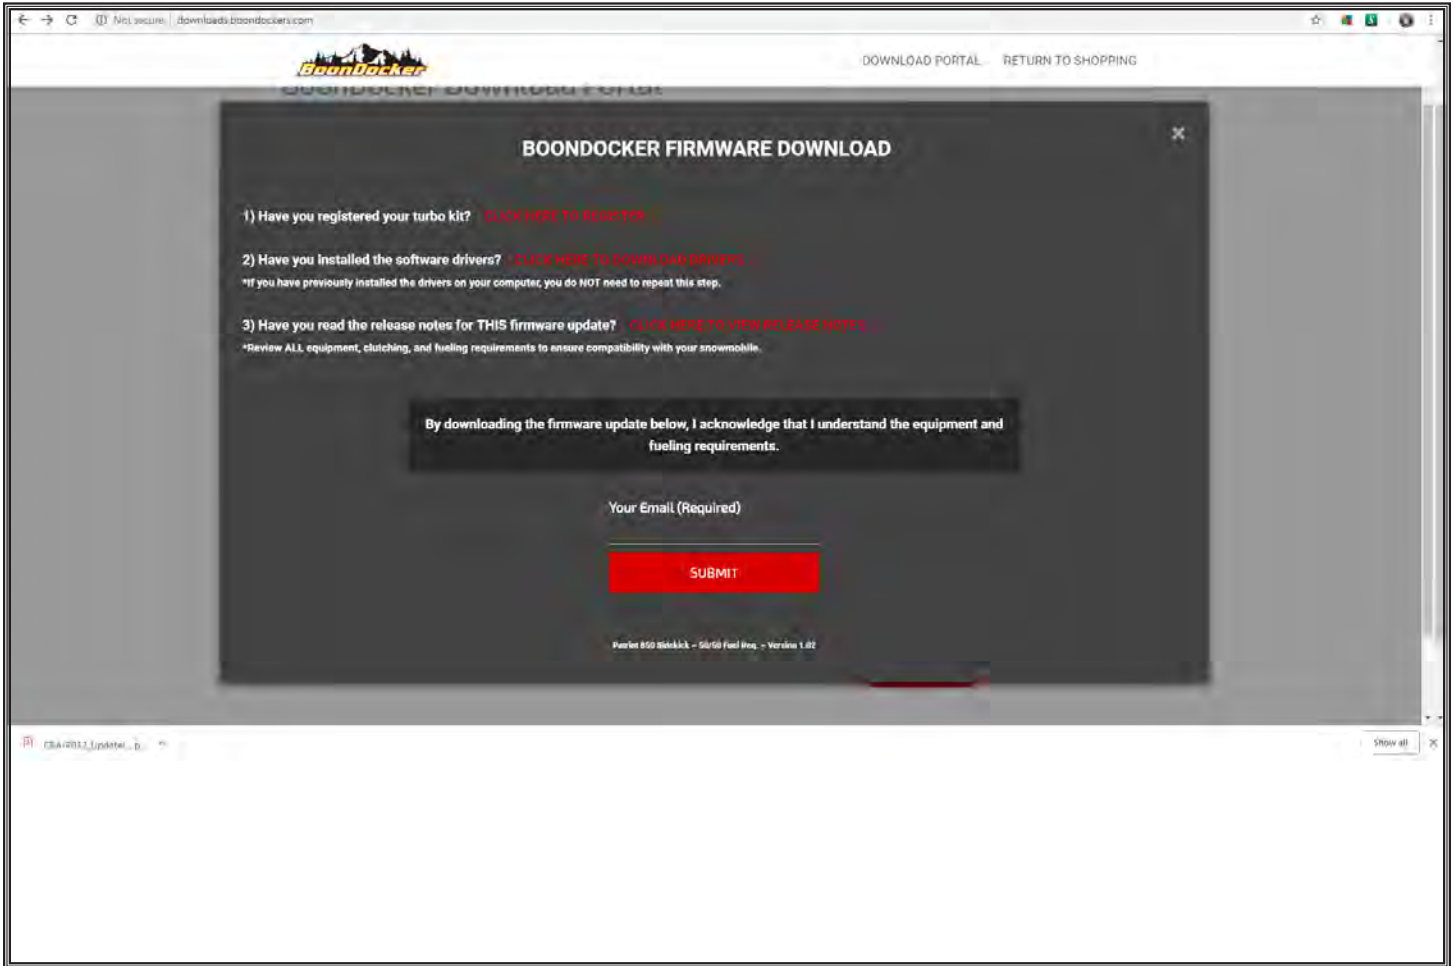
Not secure | downloads.boondockers.com

BoonDocker

DOWNLOAD PORTAL RETURN TO SHOPPING

BoonDocker Download Portal

BOONDOCKER FIRMWARE DOWNLOAD

×

1) Have you registered your turbo kit? CLICK HERE TO REGISTER

2) Have you installed the software drivers? CLICK HERE TO DOWNLOAD DRIVERS

*If you have previously installed the drivers on your computer, you do NOT need to repeat this step.

3) Have you read the release notes for THIS firmware update? CLICK HERE TO VIEW RELEASE NOTES

*Review ALL equipment, clutching, and fueling requirements to ensure compatibility with your snowmobile.

By downloading the firmware update below, I acknowledge that I understand the equipment and fueling requirements.

Your Email (Required)

SUBMIT

Patriot 850 Sidekick – 50/50 Fuel Req. – Version 1.02

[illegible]

Show all